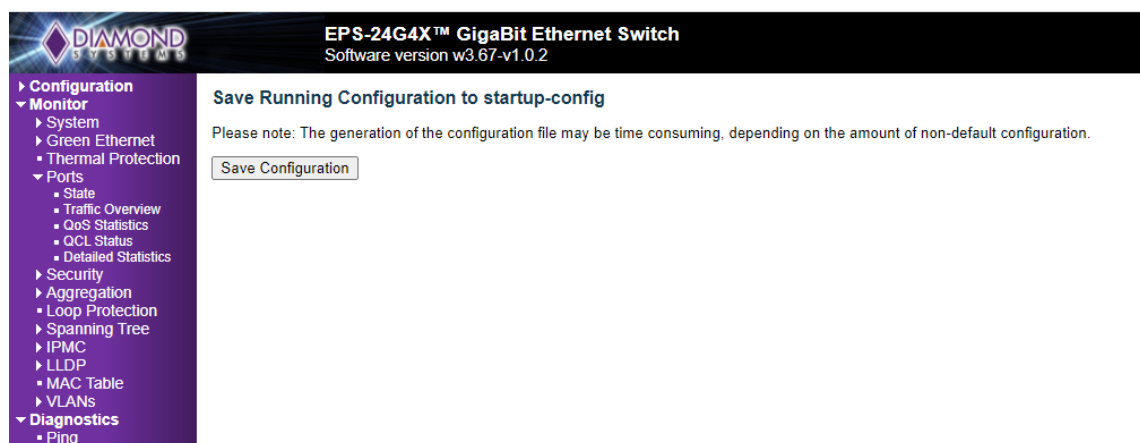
DIAMOND SYSTEMS

EPS-24G4X™ GigaBit Ethernet Switch
Software version w3.67-v1.0.2

▸ Configuration
▾ Monitor
▸ System
▸ Green Ethernet
▪ Thermal Protection
▾ Ports
▪ State
▪ Traffic Overview
▪ QoS Statistics
▪ QCL Status
▪ Detailed Statistics
▸ Security
▸ Aggregation
▪ Loop Protection
▸ Spanning Tree
▸ IPMC
▸ LLDP
▪ MAC Table
▸ VLANs
▾ Diagnostics
▪ Ping

Save Running Configuration to startup-config

Please note: The generation of the configuration file may be time consuming, depending on the amount of non-default configuration.

Save Configuration